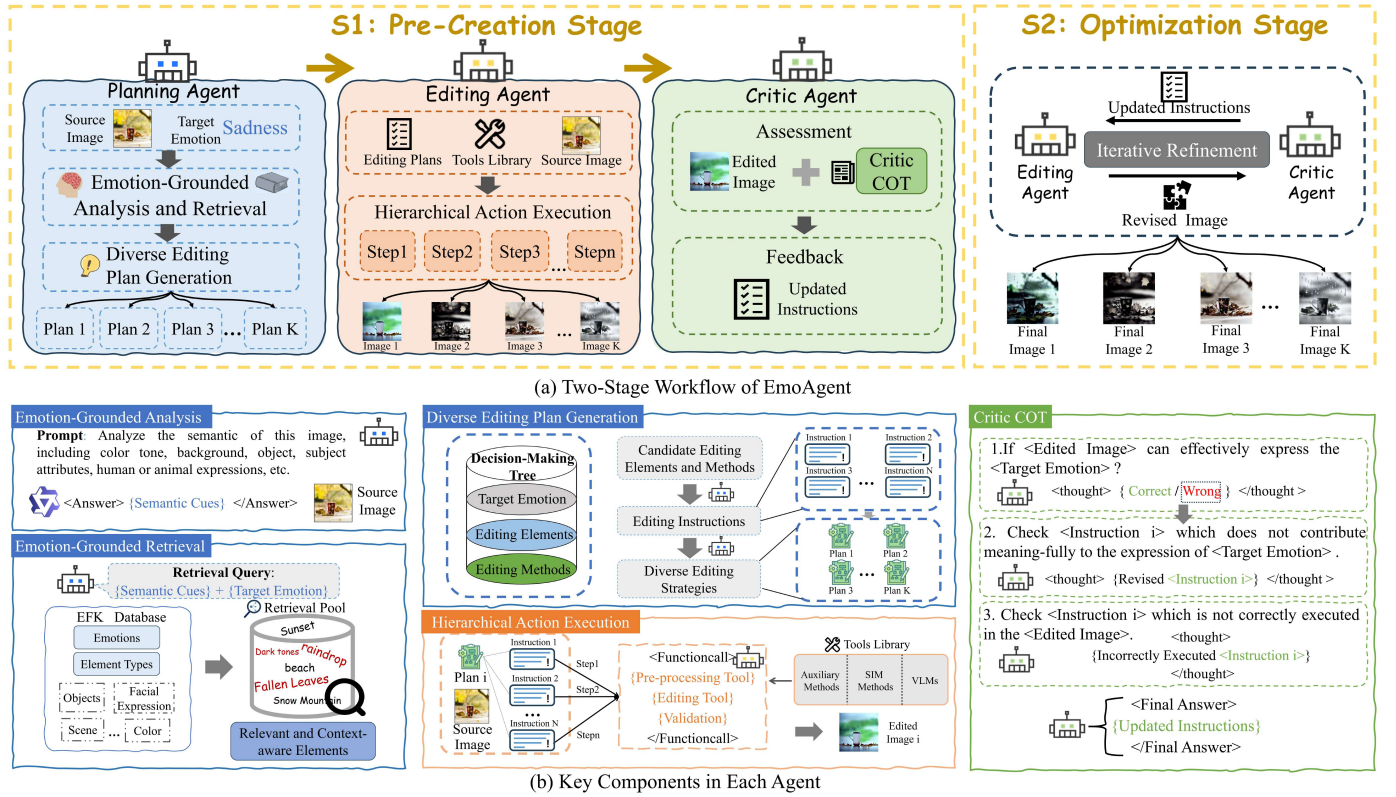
S1: Pre-Creation Stage

S2: Optimization Stage

Planning Agent

Source Image

Target Emotion

Sadness

Emotion-Grounded Analysis and Retrieval

Diverse Editing Plan Generation

Plan 1 Plan 2 Plan 3 ... Plan K

Editing Agent

Editing Plans Tools Library Source Image

Hierarchical Action Execution

Step1 Step2 Step3 ... Stepn

Image 1 Image 2 Image 3 ... Image K

Critic Agent

Assessment

Edited Image

Critic COT

Feedback

Updated Instructions

Updated Instructions

Editing Agent

Iterative Refinement

Critic Agent

Revised Image

Final Image 1 Final Image 2 Final Image 3 ... Final Image K

(a) Two-Stage Workflow of EmoAgent

Emotion-Grounded Analysis

**Prompt**: Analyze the semantic of this image, including color tone, background, object, subject attributes, human or animal expressions, etc.

<Answer> {Semantic Cues} </Answer>

Source Image

Emotion-Grounded Retrieval

**Retrieval Query**: {Semantic Cues} + {Target Emotion}

EFK Database

Emotions

Element Types

Objects

Facial Expression

Scene

...

Color

Retrieval Pool

Sunset

Dark tones

raindrop

beach

Fallen Leaves

Snow Mountain

Relevant and Context-aware Elements

Diverse Editing Plan Generation

Decision-Making Tree

Target Emotion

Editing Elements

Editing Methods

Candidate Editing Elements and Methods

Editing Instructions

Diverse Editing Strategies

Instruction 1 Instruction 2 Instruction 3 ... Instruction N

Plan 1 Plan 2 Plan 3 ... Plan K

Hierarchical Action Execution

Plan i

Source Image

Instruction 1 Instruction 2 ... Instruction N

Step1 Step2 Stepn

<Functionalcall>
{Pre-processing Tool}
{Editing Tool}
{Validation}
</Functionalcall>

Tools Library

Auxiliary Methods

SIM Methods

VLMs

Edited Image i

(b) Key Components in Each Agent

Critic COT

1.If <Edited Image> can effectively express the <Target Emotion> ?

<thought> { Correct / Wrong } </thought >

2. Check <Instruction i> which does not contribute meaning-fully to the expression of <Target Emotion> .

<thought> {Revised <Instruction i>} </thought >

3. Check <Instruction i> which is not correctly executed in the <Edited Image>.

<thought>
{Incorrectly Executed <Instruction i>}
</thought>

<Final Answer>
{Updated Instructions}
</Final Answer>